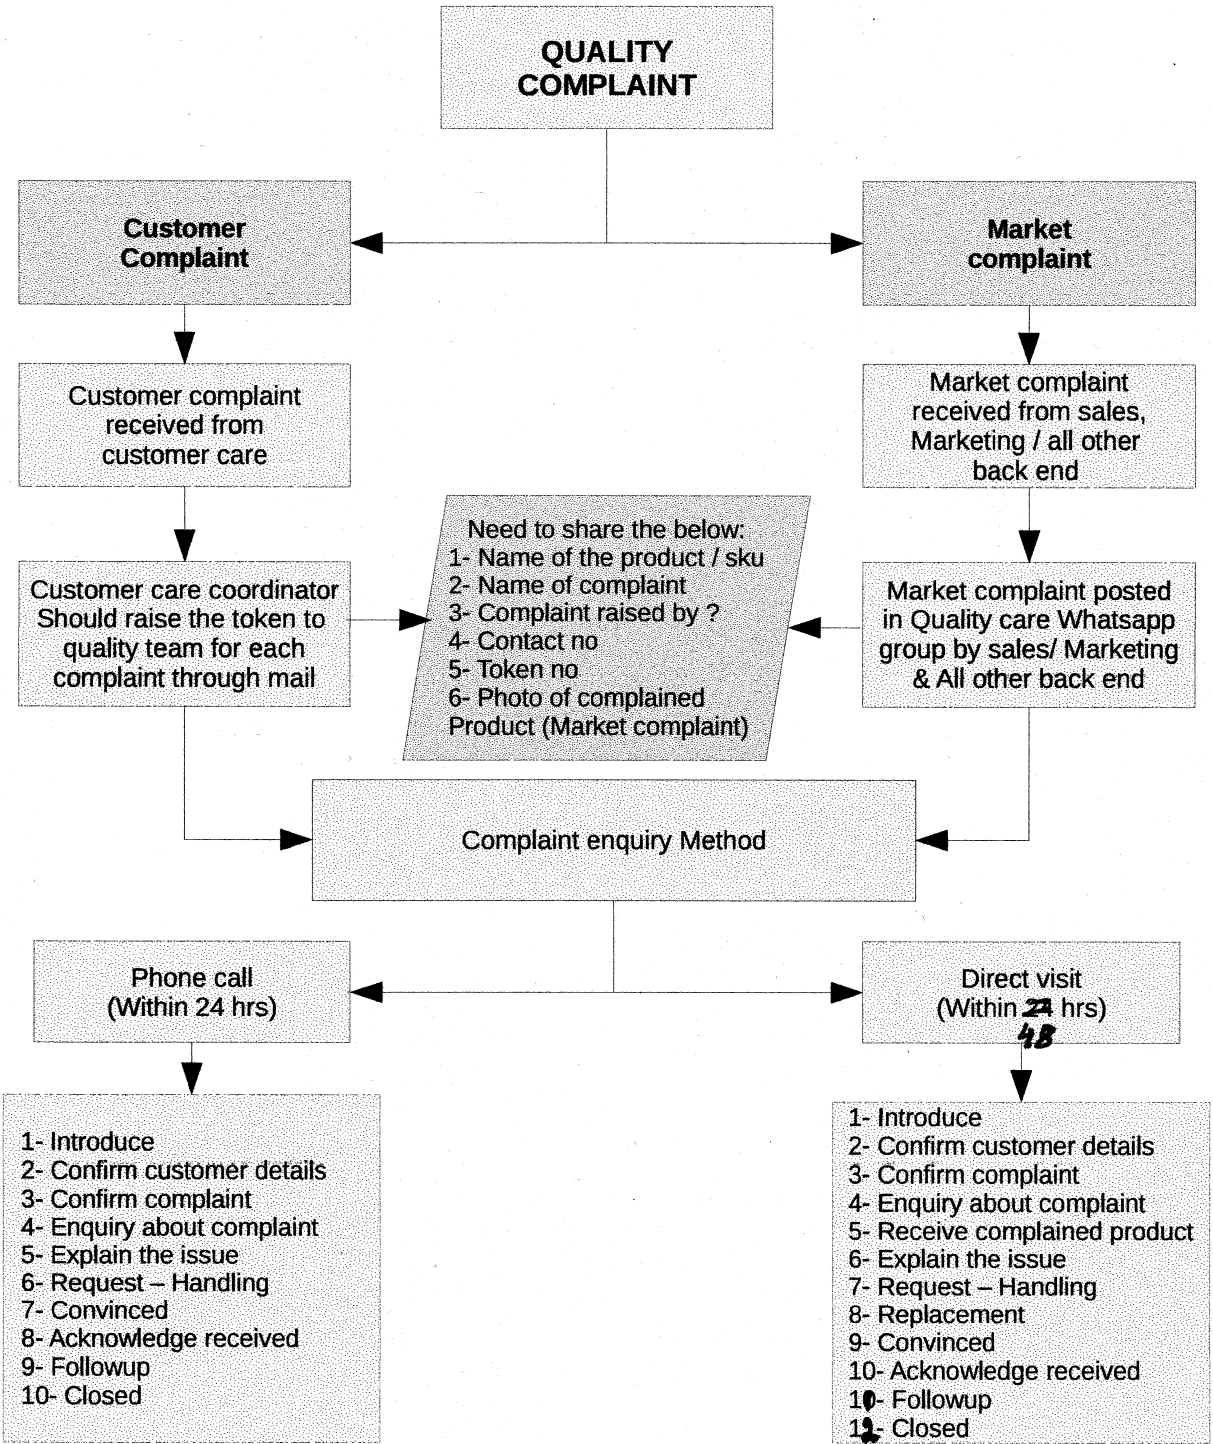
QUALITY COMPLAINT

Customer Complaint

Market complaint

Customer complaint received from customer care

Market complaint received from sales, Marketing / all other back end

Need to share the below:
1- Name of the product / sku
2- Name of complaint
3- Complaint raised by ?
4- Contact no
5- Token no
6- Photo of complained Product (Market complaint)

Customer care coordinator Should raise the token to quality team for each complaint through mail

Market complaint posted in Quality care Whatsapp group by sales/ Marketing & All other back end

Complaint enquiry Method

Phone call (Within 24 hrs)

Direct visit (Within 24 hrs) 48

1- Introduce
2- Confirm customer details
3- Confirm complaint
4- Enquiry about complaint
5- Explain the issue
6- Request – Handling
7- Convinced
8- Acknowledge received
9- Followup
10- Closed

1- Introduce
2- Confirm customer details
3- Confirm complaint
4- Enquiry about complaint
5- Receive complained product
6- Explain the issue
7- Request – Handling
8- Replacement
9- Convinced
10- Acknowledge received
11- Followup
12- Closed